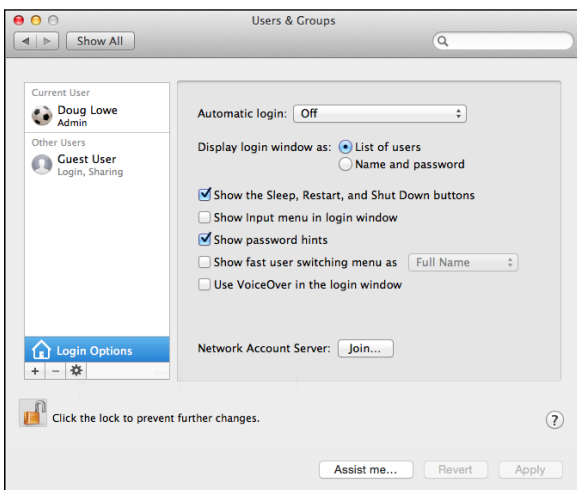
Users & Groups

Show All

Current User
Doug Lowe
Admin
Other Users
Guest User
Login, Sharing

Login Options
+ −

Automatic login: Off

Display login window as: List of users
Name and password

Show the Sleep, Restart, and Shut Down buttons
Show Input menu in login window
Show password hints
Show fast user switching menu as Full Name
Use VoiceOver in the login window

Network Account Server: Join...

Click the lock to prevent further changes.

?

Assist me... Revert Apply